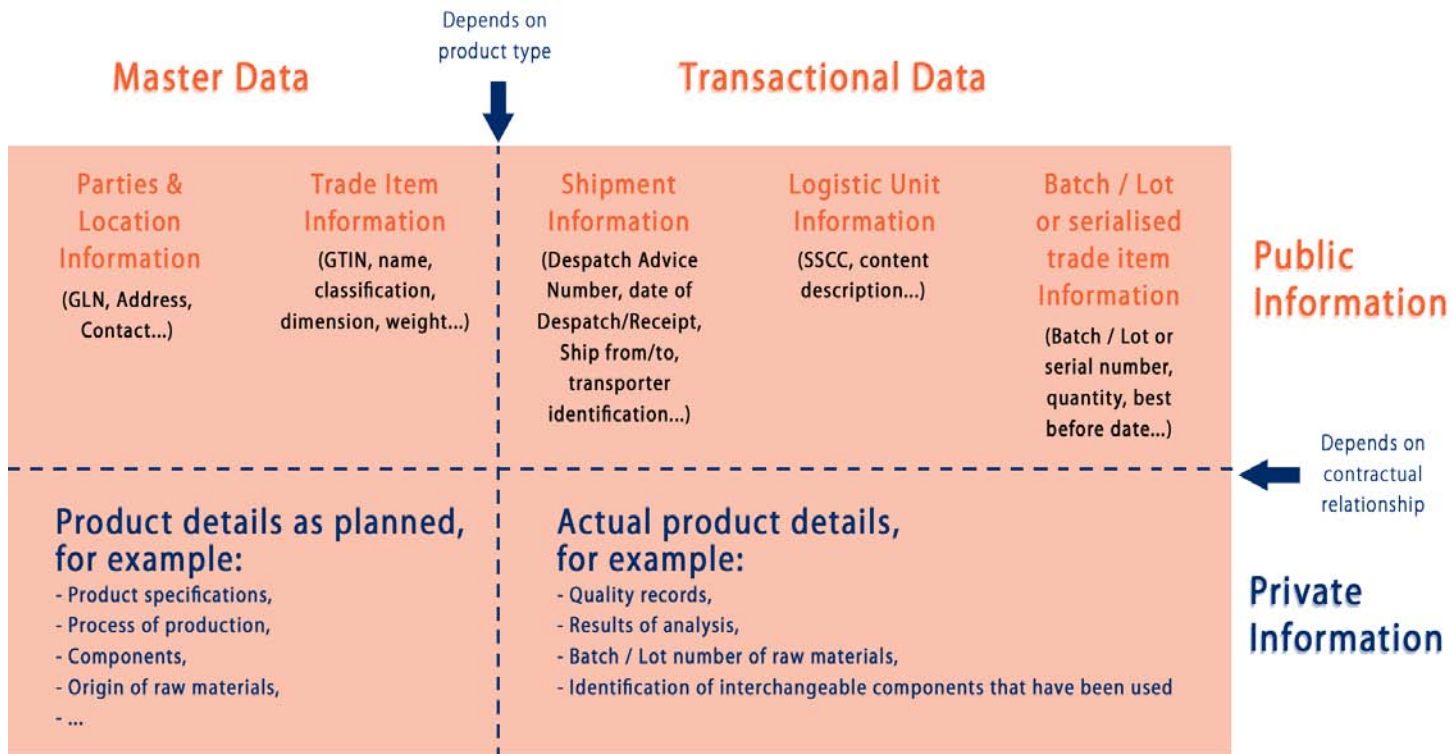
Depends on product type

Master Data

Transactional Data

Parties & Location Information
(GLN, Address, Contact...)

Trade Item Information
(GTIN, name, classification, dimension, weight...)

Shipment Information
(Despatch Advice Number, date of Despatch/Receipt, Ship from/to, transporter identification...)

Logistic Unit Information
(SSCC, content description...)

Batch / Lot or serialised trade item Information
(Batch / Lot or serial number, quantity, best before date...)

Public Information

Depends on contractual relationship

Product details as planned, for example:
- Product specifications,
- Process of production,
- Components,
- Origin of raw materials,
- ...

Actual product details, for example:
- Quality records,
- Results of analysis,
- Batch / Lot number of raw materials,
- Identification of interchangeable components that have been used

Private Information